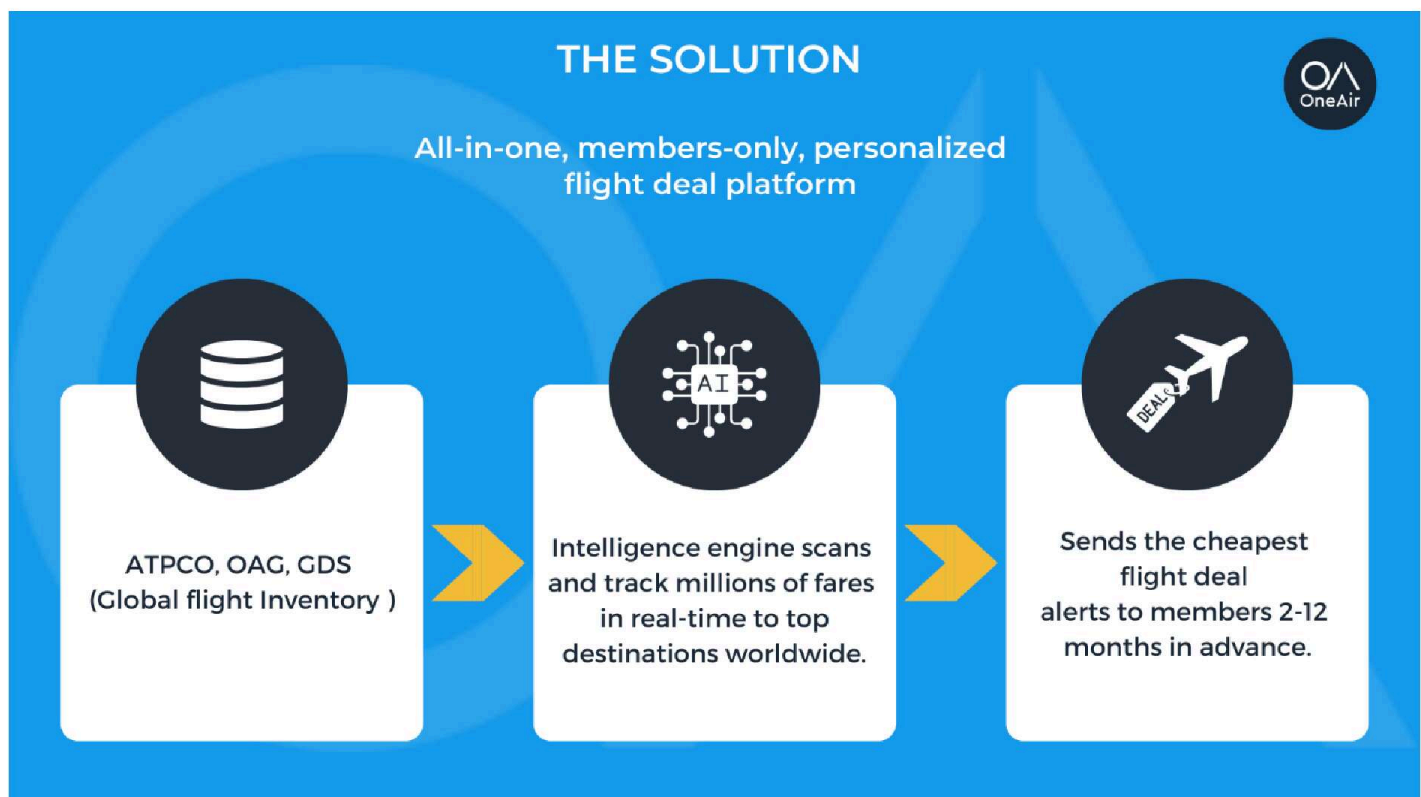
THE SOLUTION

OA
OneAir

All-in-one, members-only, personalized flight deal platform

AI

DEAL

ATPCO, OAG, GDS (Global flight Inventory )

Intelligence engine scans and track millions of fares in real-time to top destinations worldwide.

Sends the cheapest flight deal alerts to members 2-12 months in advance.